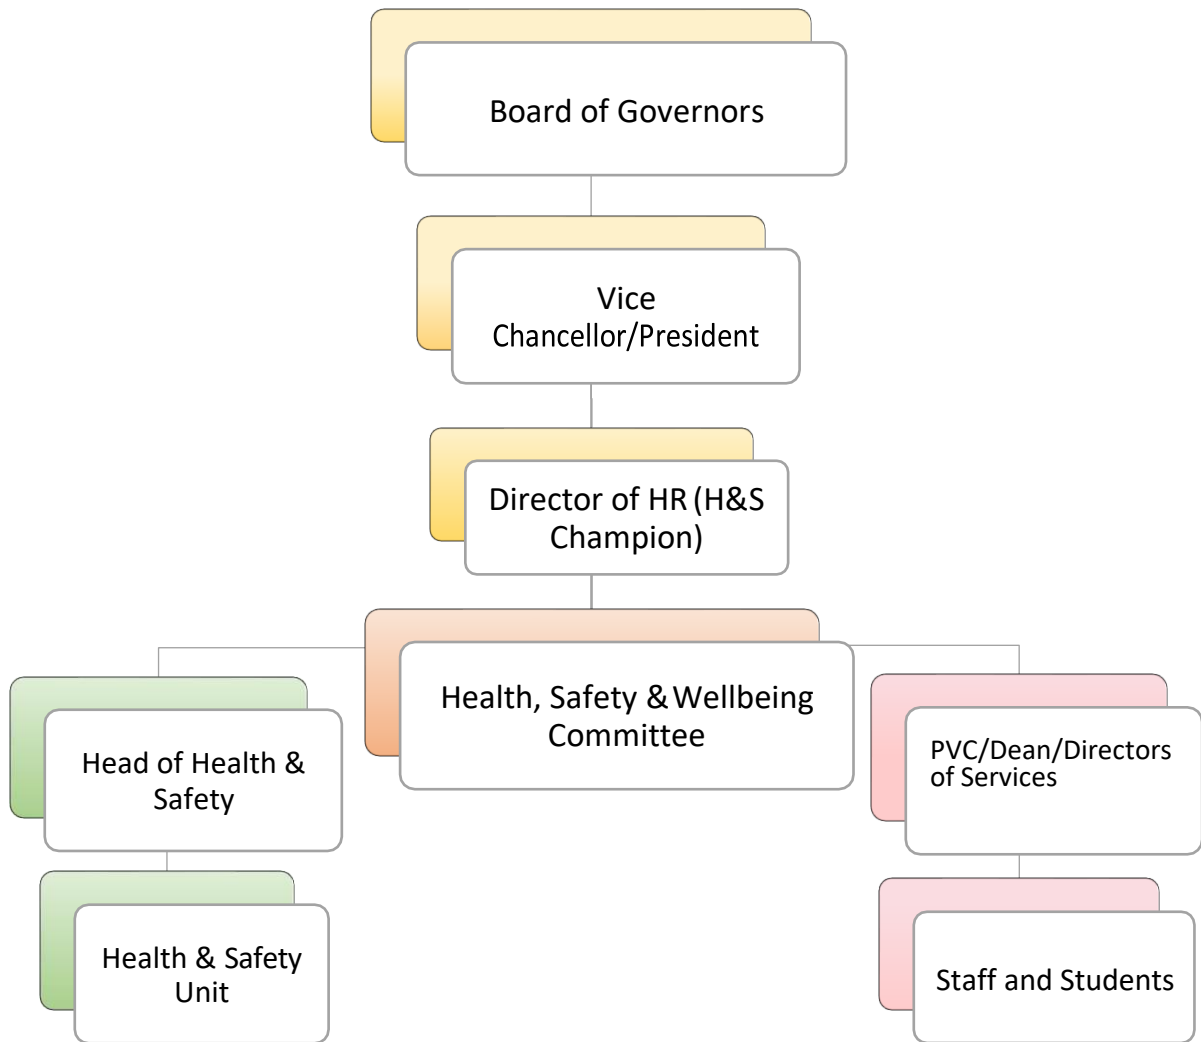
Board of Governors

Vice Chancellor/President

Director of HR (H&S Champion)

Head of Health & Safety

Health, Safety & Wellbeing Committee

PVC/Dean/Directors of Services

Health & Safety Unit

Staff and Students